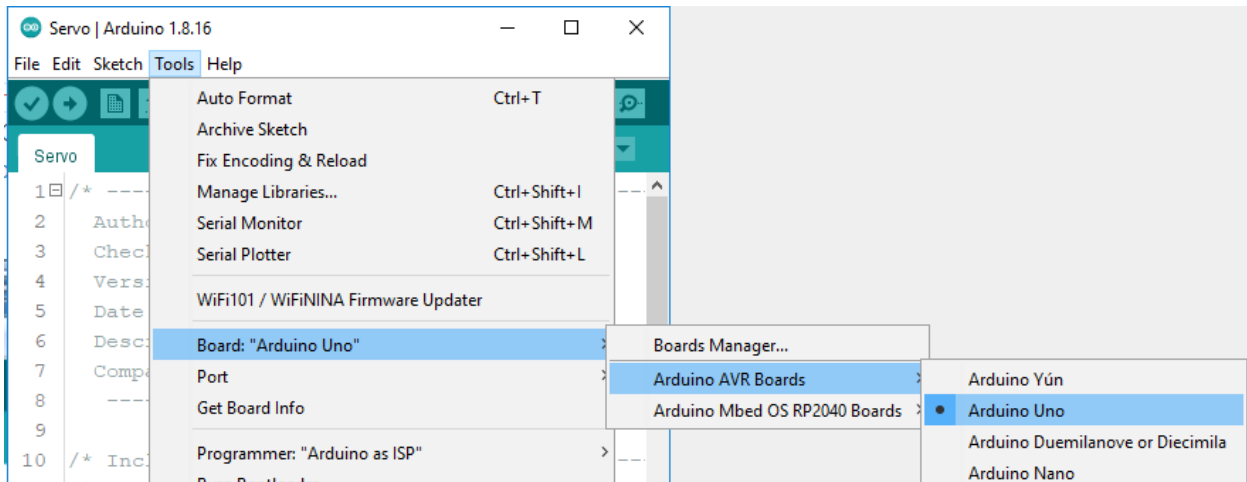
Servo | Arduino 1.8.16

File Edit Sketch Tools Help

Servo

1 /* ----
2 Autho
3 Checl
4 Versi
5 Date
6 Desc
7 Compa
8 ----
9
10 /* Incl

Auto Format Ctrl+T
Archive Sketch
Fix Encoding & Reload
Manage Libraries... Ctrl+Shift+I
Serial Monitor Ctrl+Shift+M
Serial Plotter Ctrl+Shift+L
WiFi101 / WiFiNINA Firmware Updater
Board: "Arduino Uno"
Port
Get Board Info
Programmer: "Arduino as ISP"
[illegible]

Boards Manager...
Arduino AVR Boards
Arduino Mbed OS RP2040 Boards

Arduino Yún
Arduino Uno
Arduino Duemilanove or Diecimila
Arduino Nano